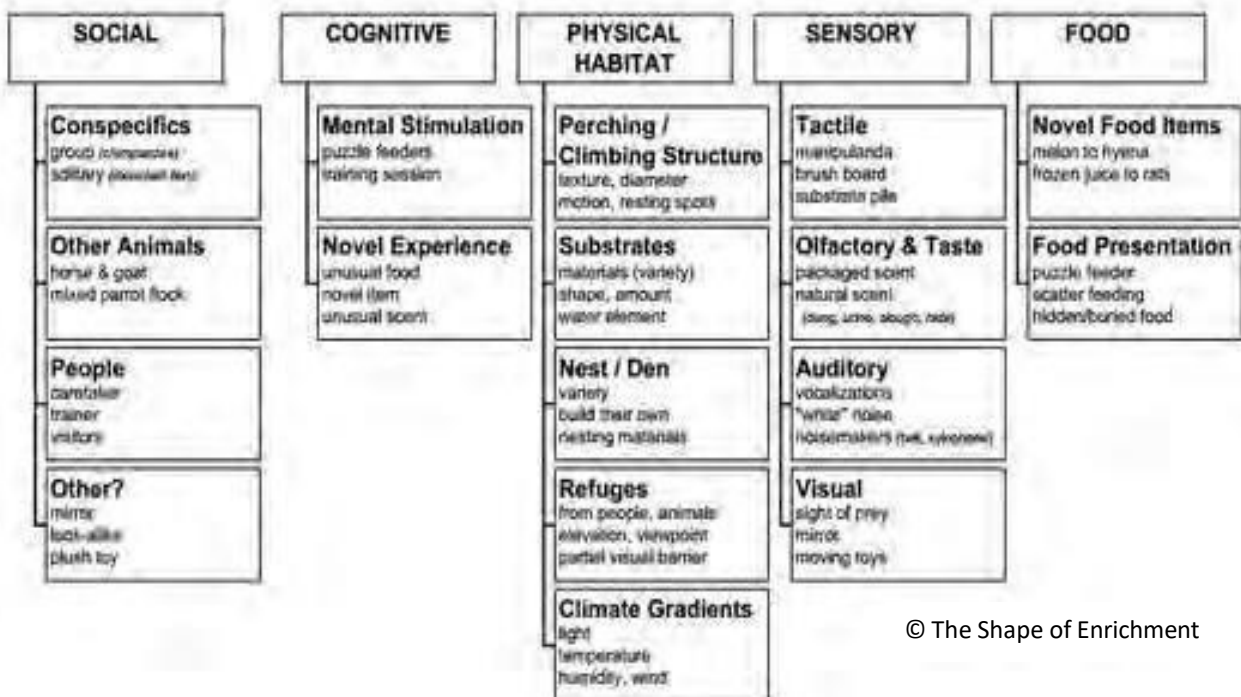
SOCIAL

Conspecifics
group (chimpanzee)
solitary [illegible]

Other Animals
horse & goat
mixed parrot flock

People
caretaker
trainer
visitors

Other?
mirror
look-alike
plush toy

COGNITIVE

Mental Stimulation
puzzle feeders
training session

Novel Experience
unusual food
novel item
unusual scent

PHYSICAL HABITAT

Perching / Climbing Structure
texture, diameter
motion, resting spots

Substrates
materials (variety)
shape, amount
water element

Nest / Den
variety
build their own
nesting materials

Refuges
from people, animals
elevation, viewpoint
partial visual barrier

Climate Gradients
light
temperature
humidity, wind

SENSORY

Tactile
manipulanda
brush board
substrate pile

Olfactory & Taste
packaged scent
natural scent
(dung, urine, slough, hide)

Auditory
vocalizations
"white" noise
noisemakers (bell, xylophone)

Visual
sight of prey
mirror
moving toys

FOOD

Novel Food Items
melon to hyena
frozen juice to rats

Food Presentation
puzzle feeder
scatter feeding
hidden/buried food

© The Shape of Enrichment